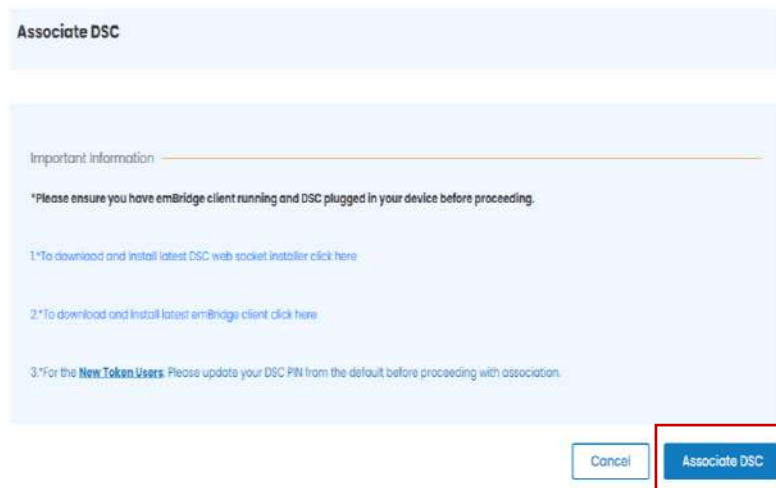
Associate DSC

Important Information

*Please ensure you have emBridge client running and DSC plugged in your device before proceeding.

1.*To download and install latest DSC web socket installer click here

2.*To download and install latest emBridge client click here

3.*For the New Token Users, Please update your DSC PIN from the default before proceeding with association.

Cancel

Associate DSC